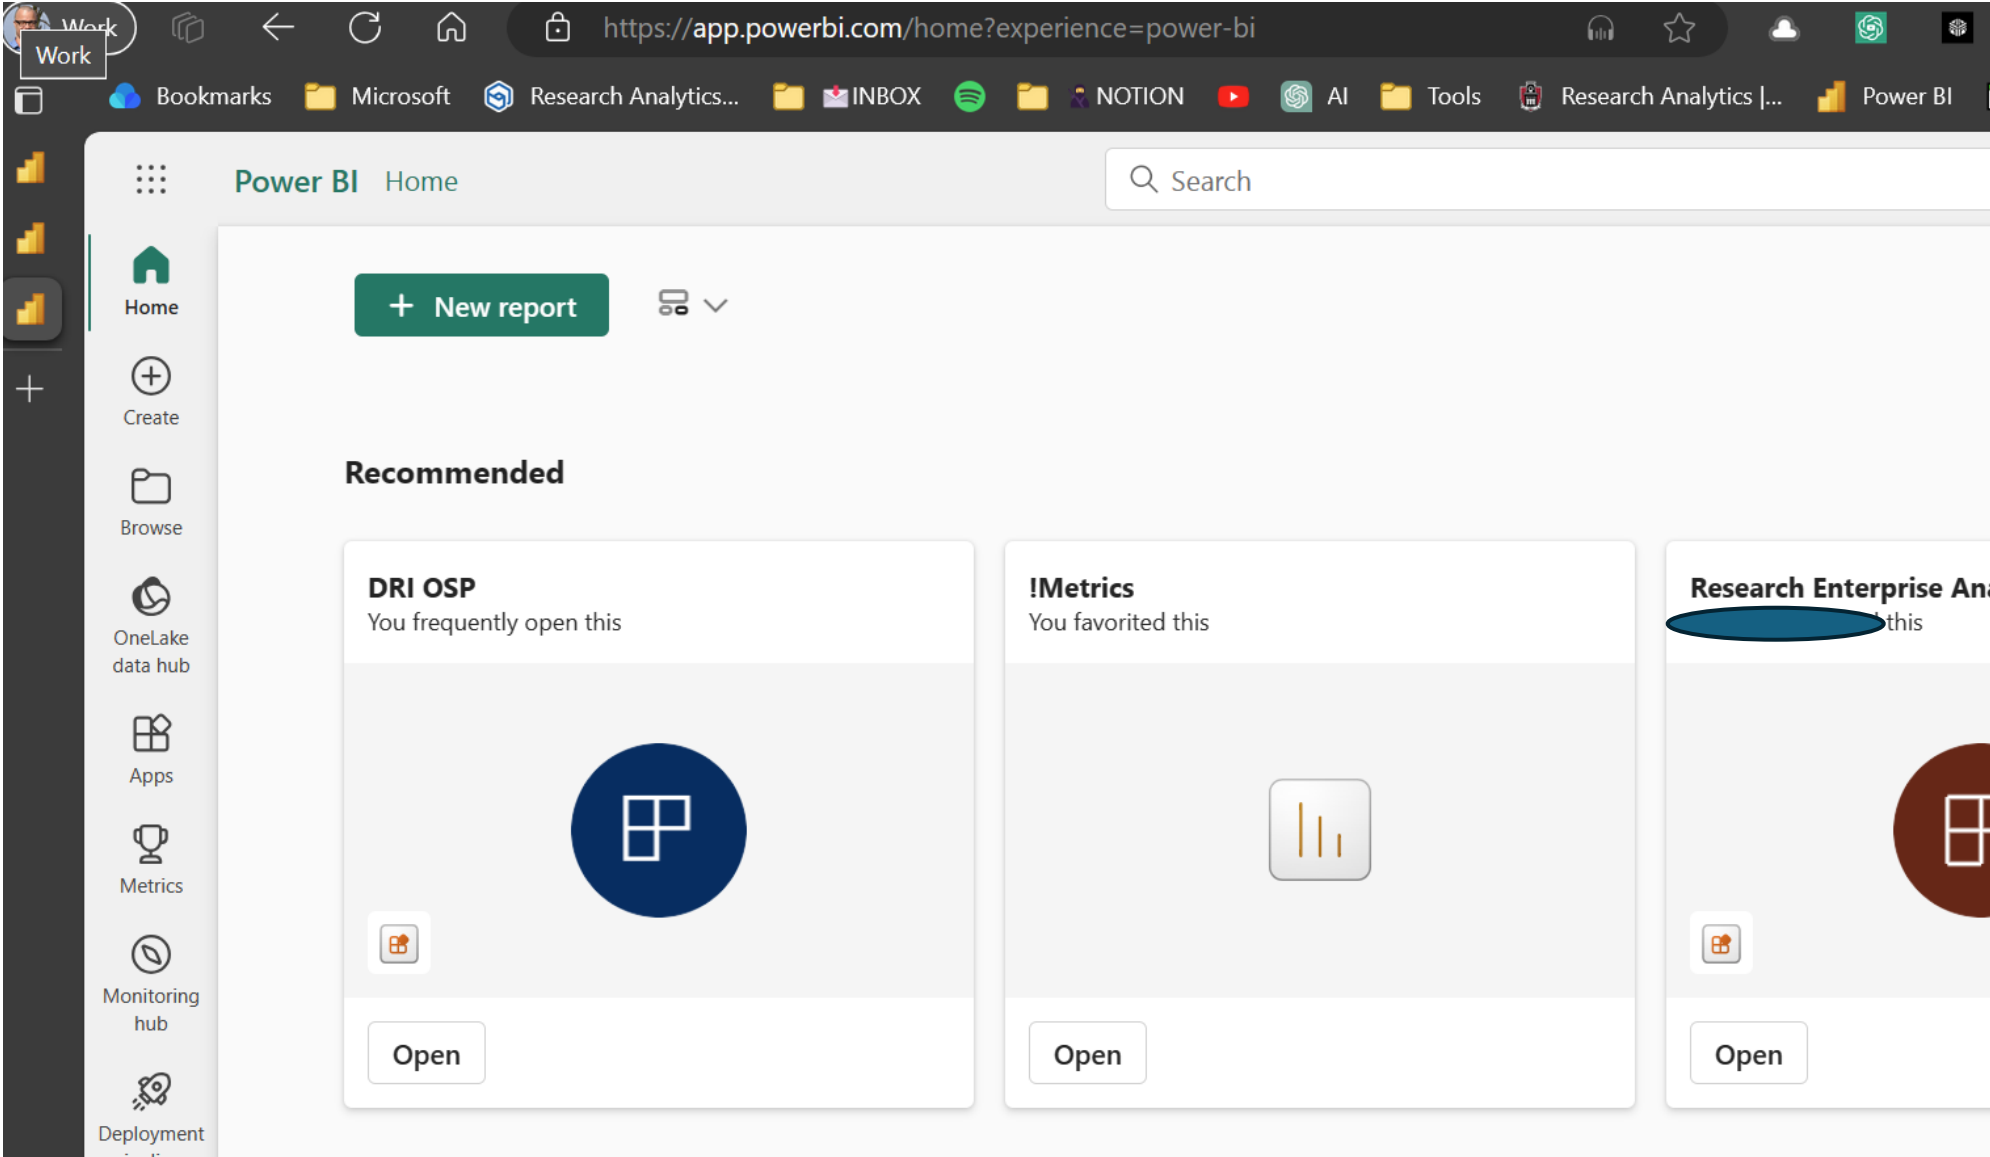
Work
Work
https://app.powerbi.com/home?experience=power-bi

Bookmarks Microsoft Research Analytics... INBOX NOTION AI Tools Research Analytics |... Power BI

Power BI Home

Search

Home
Create
Browse
OneLake data hub
Apps
Metrics
Monitoring hub
Deployment

+ New report

Recommended

DRI OSP
You frequently open this
Open

!Metrics
You favorited this
Open

Research Enterprise An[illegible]
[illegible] this
Open